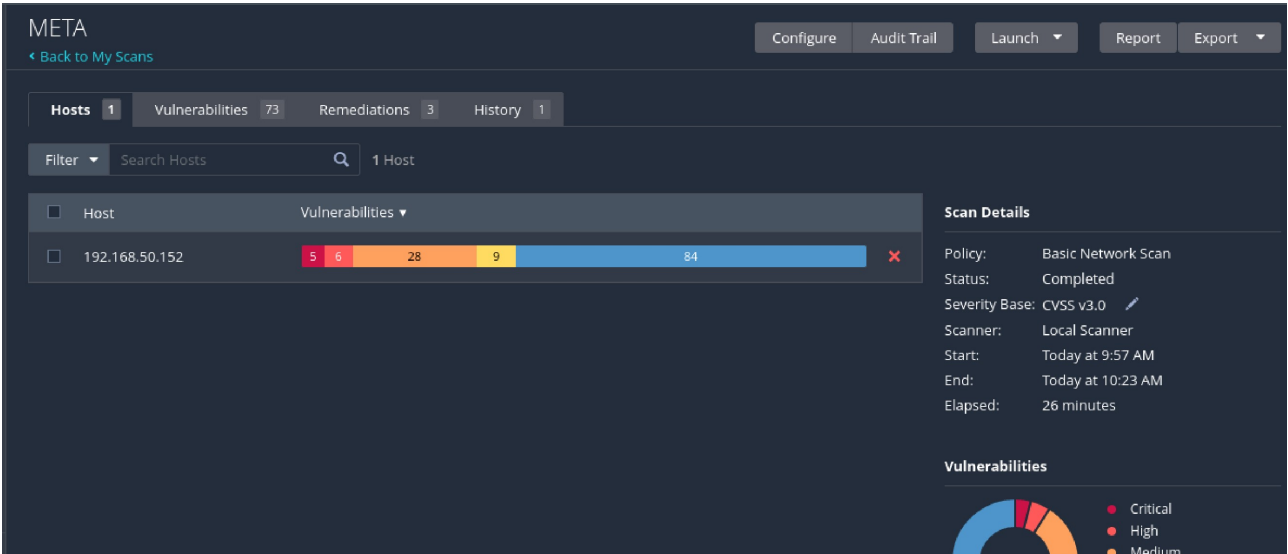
META
‹ Back to My Scans

Configure  Audit Trail  Launch ▾  Report  Export ▾

Hosts 1  Vulnerabilities 73  Remediations 3  History 1

Filter ▾  Search Hosts  1 Host

| | Host | Vulnerabilities ▾ |
|---|---|---|
| | 192.168.50.152 | 5 6 28 9 84 |

Scan Details

Policy: Basic Network Scan
Status: Completed
Severity Base: CVSS v3.0
Scanner: Local Scanner
Start: Today at 9:57 AM
End: Today at 10:23 AM
Elapsed: 26 minutes

Vulnerabilities

Critical
High
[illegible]